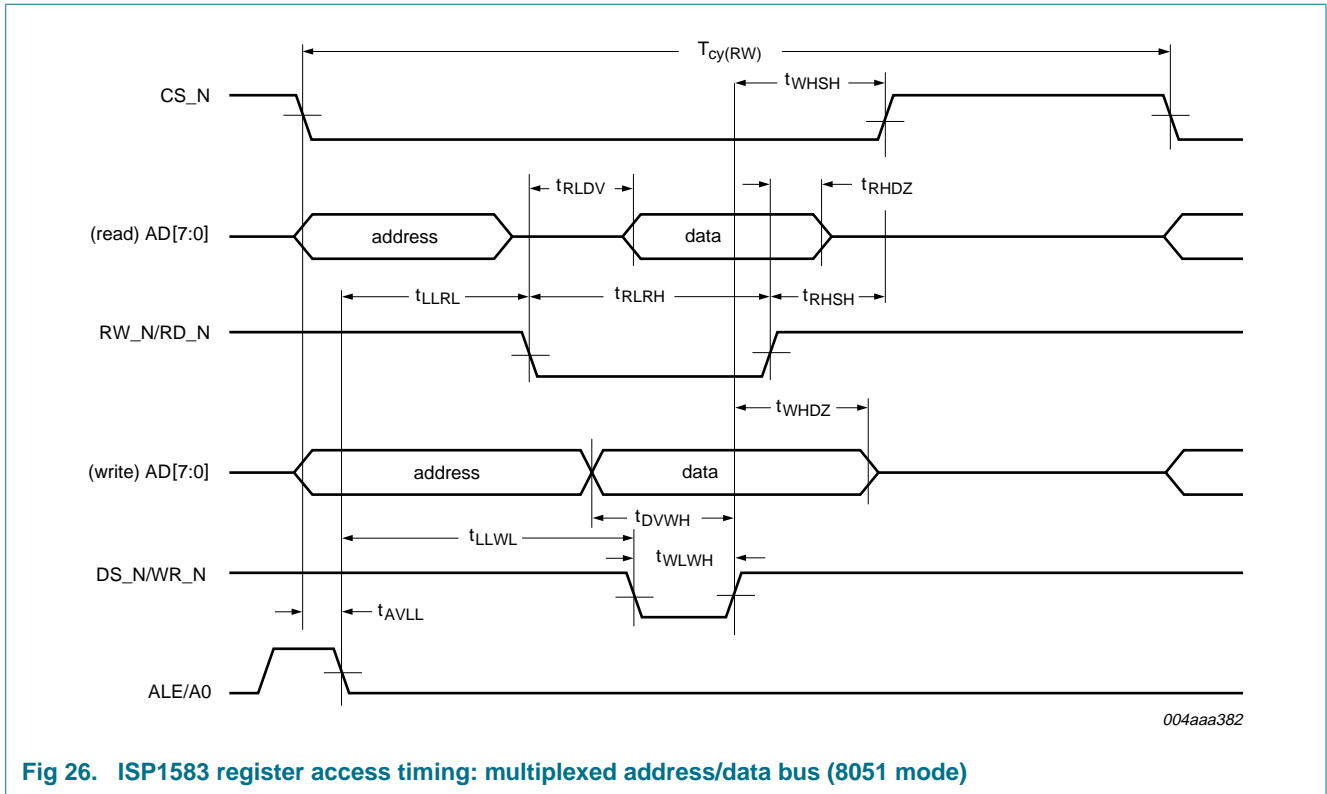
$T_{cy(RW)}$

$t_{WHSH}$

CS_N

$t_{RLDV}$

$t_{RHDZ}$

(read) AD[7:0]

address

data

$t_{LLRL}$

$t_{RLRH}$

$t_{RHSH}$

RW_N/RD_N

$t_{WHDZ}$

(write) AD[7:0]

address

data

$t_{DVWH}$

$t_{LLWL}$

$t_{WLWH}$

DS_N/WR_N

$t_{AVLL}$

ALE/A0

004aaa382

Fig 26. ISP1583 register access timing: multiplexed address/data bus (8051 mode)